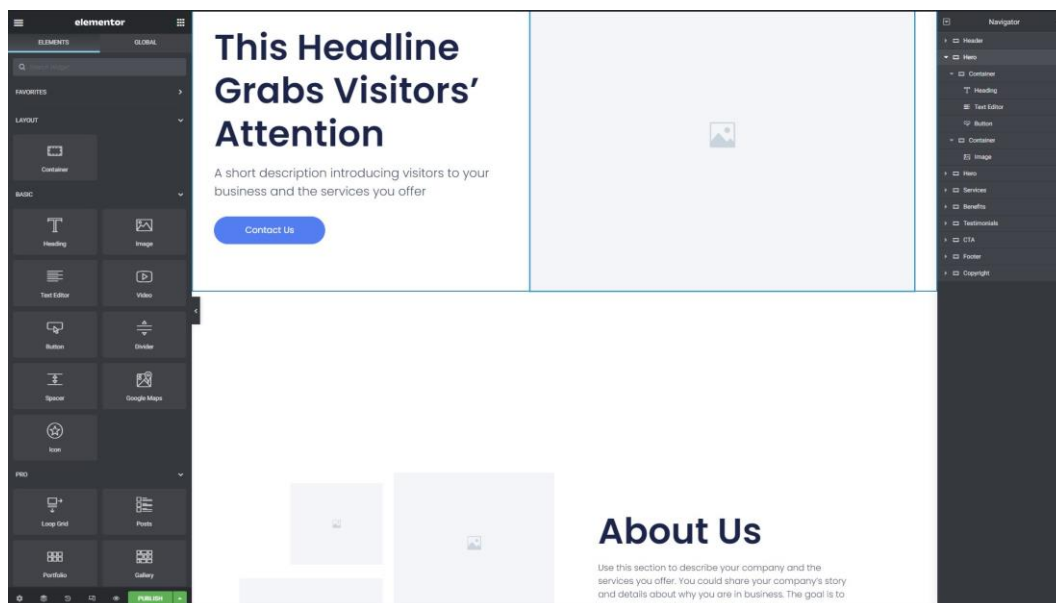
elementor

ELEMENTS GLOBAL

Search Widget

FAVORITES

LAYOUT

Container

BASIC

Heading

Image

Text Editor

Video

Button

Divider

Spacer

Google Maps

Icon

PRO

Loop Grid

Posts

Portfolio

Gallery

PUBLISH

This Headline Grabs Visitors' Attention

A short description introducing visitors to your business and the services you offer

Contact Us

About Us

Use this section to describe your company and the services you offer. You could share your company's story and details about why you are in business. The goal is to

Navigator

Header

Hero

Container

Heading

Text Editor

Button

Container

Image

Hero

Services

Benefits

Testimonials

CTA

Footer

Copyright